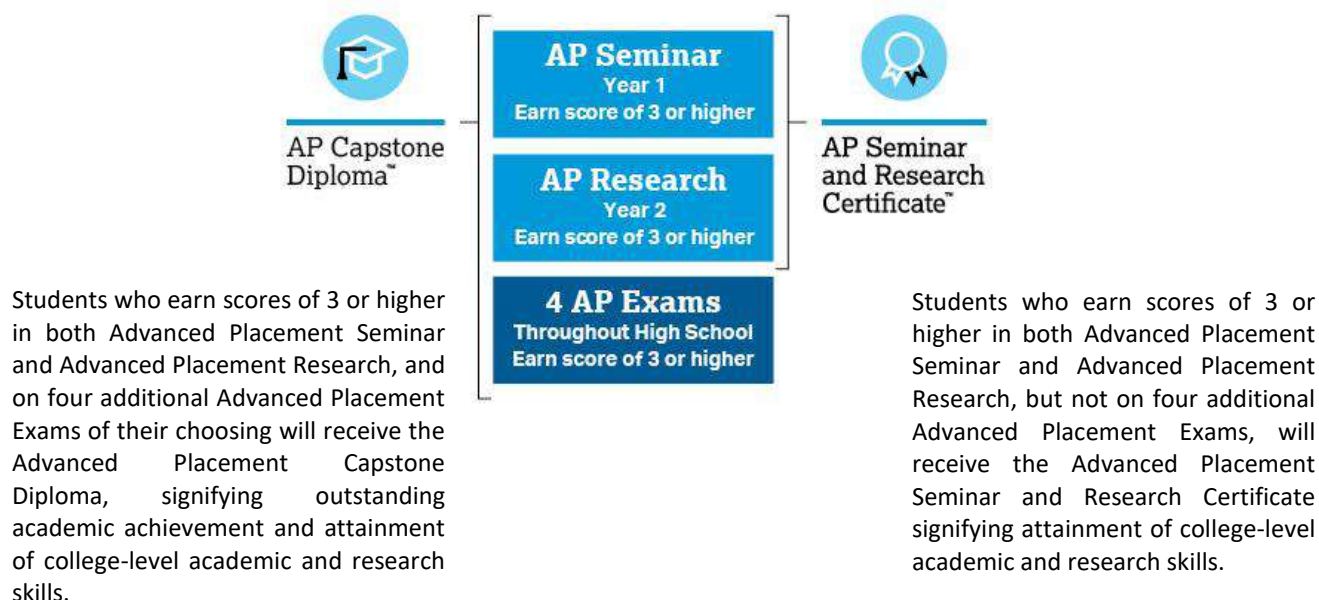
AP Capstone Diploma™

AP Seminar
Year 1
Earn score of 3 or higher

AP Research
Year 2
Earn score of 3 or higher

4 AP Exams
Throughout High School
Earn score of 3 or higher

AP Seminar and Research Certificate™

Students who earn scores of 3 or higher in both Advanced Placement Seminar and Advanced Placement Research, and on four additional Advanced Placement Exams of their choosing will receive the Advanced Placement Capstone Diploma, signifying outstanding academic achievement and attainment of college-level academic and research skills.

Students who earn scores of 3 or higher in both Advanced Placement Seminar and Advanced Placement Research, but not on four additional Advanced Placement Exams, will receive the Advanced Placement Seminar and Research Certificate signifying attainment of college-level academic and research skills.